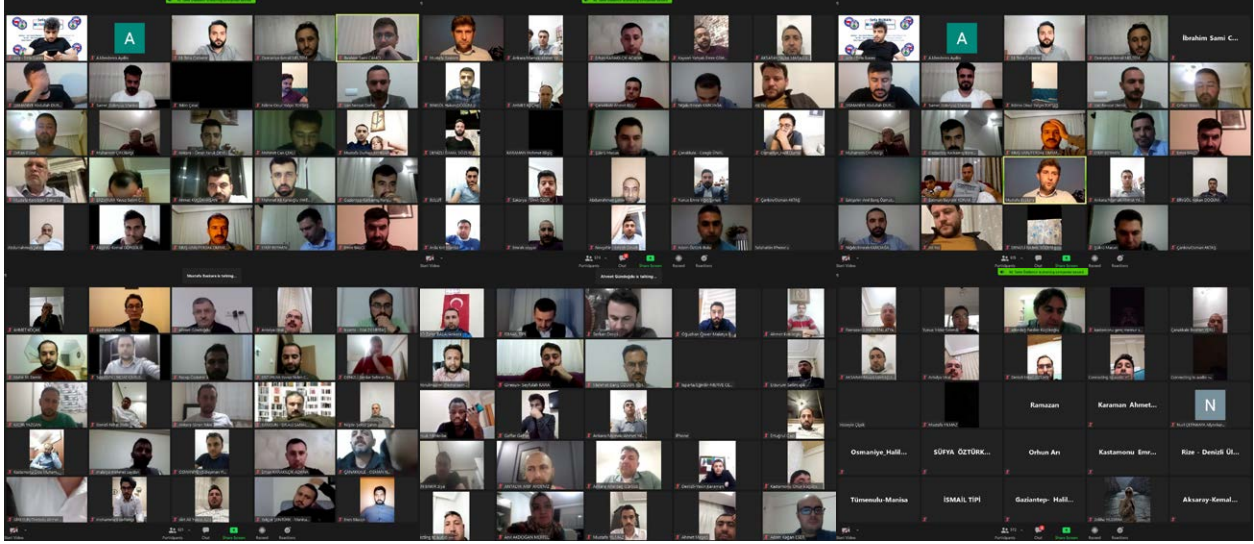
A

A

İbrahim Sami C...

Mustafa Baskan'ın talking...

Ahmet Gündoğdu is talking...

N

Ramazan

Karaman_Ahmet...

Osmaniye_Halil...

SÜFYA ÖZTÜRK...

Orhun Arı

Kastamonu_Emr...

Rize - Denizli Ül...

Tümemulu-Manisa

İSMAİL TİPİ

Gaziantep- Halil...

Aksaray-Kemal...

Participants

Chat

Share Screen

Record

Reactions